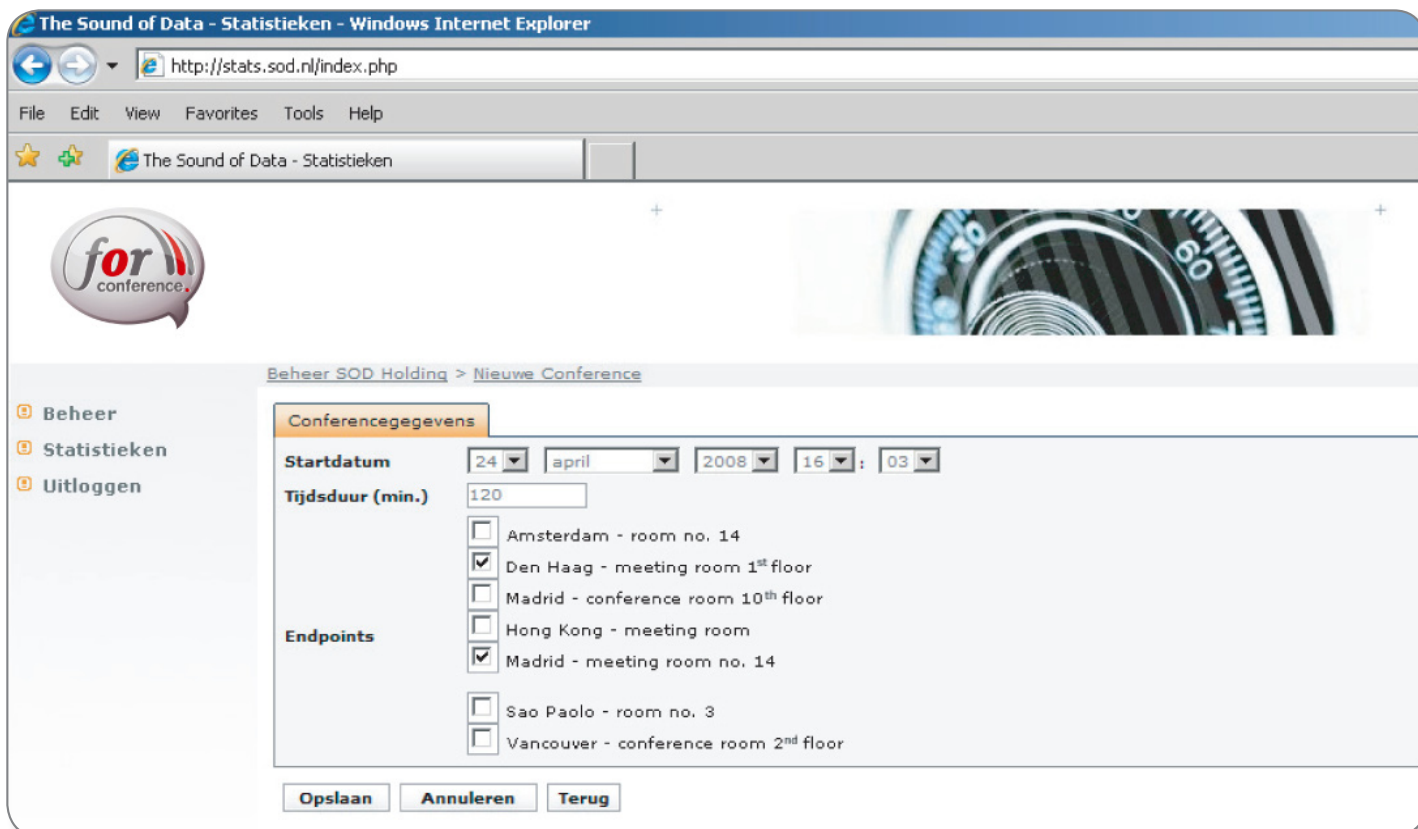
The Sound of Data - Statistieken - Windows Internet Explorer

http://stats.sod.nl/index.php

File Edit View Favorites Tools Help

The Sound of Data - Statistieken

for conference.

Beheer SOD Holding > Nieuwe Conference

Beheer
Statistieken
Uitloggen

Conferencegegevens

Startdatum 24 april 2008 16 : 03

Tijdsduur (min.) 120

Endpoints
Amsterdam - room no. 14
Den Haag - meeting room 1$^{st}$ floor
Madrid - conference room 10$^{th}$ floor
Hong Kong - meeting room
Madrid - meeting room no. 14
Sao Paolo - room no. 3
Vancouver - conference room 2$^{nd}$ floor

Opslaan Annuleren Terug